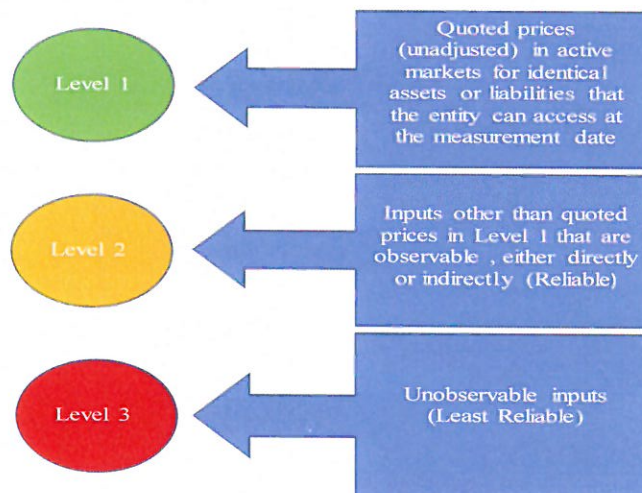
Level 1

Quoted prices (unadjusted) in active markets for identical assets or liabilities that the entity can access at the measurement date

Level 2

Inputs other than quoted prices in Level 1 that are observable , either directly or indirectly (Reliable)

Level 3

Unobservable inputs (Least Reliable)